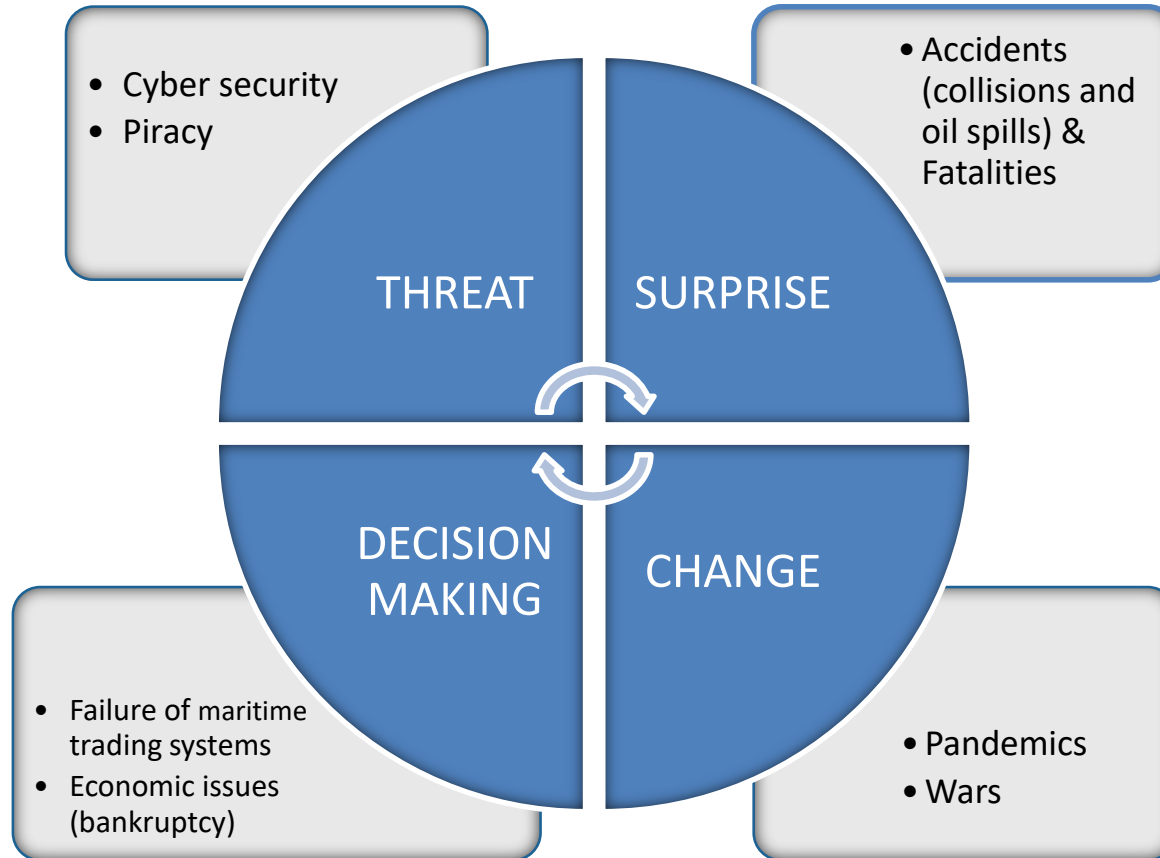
- Cyber security
- Piracy

- Accidents (collisions and oil spills) & Fatalities

THREAT

SURPRISE

DECISION MAKING

CHANGE

- Failure of maritime trading systems
- Economic issues (bankruptcy)

- Pandemics
- Wars